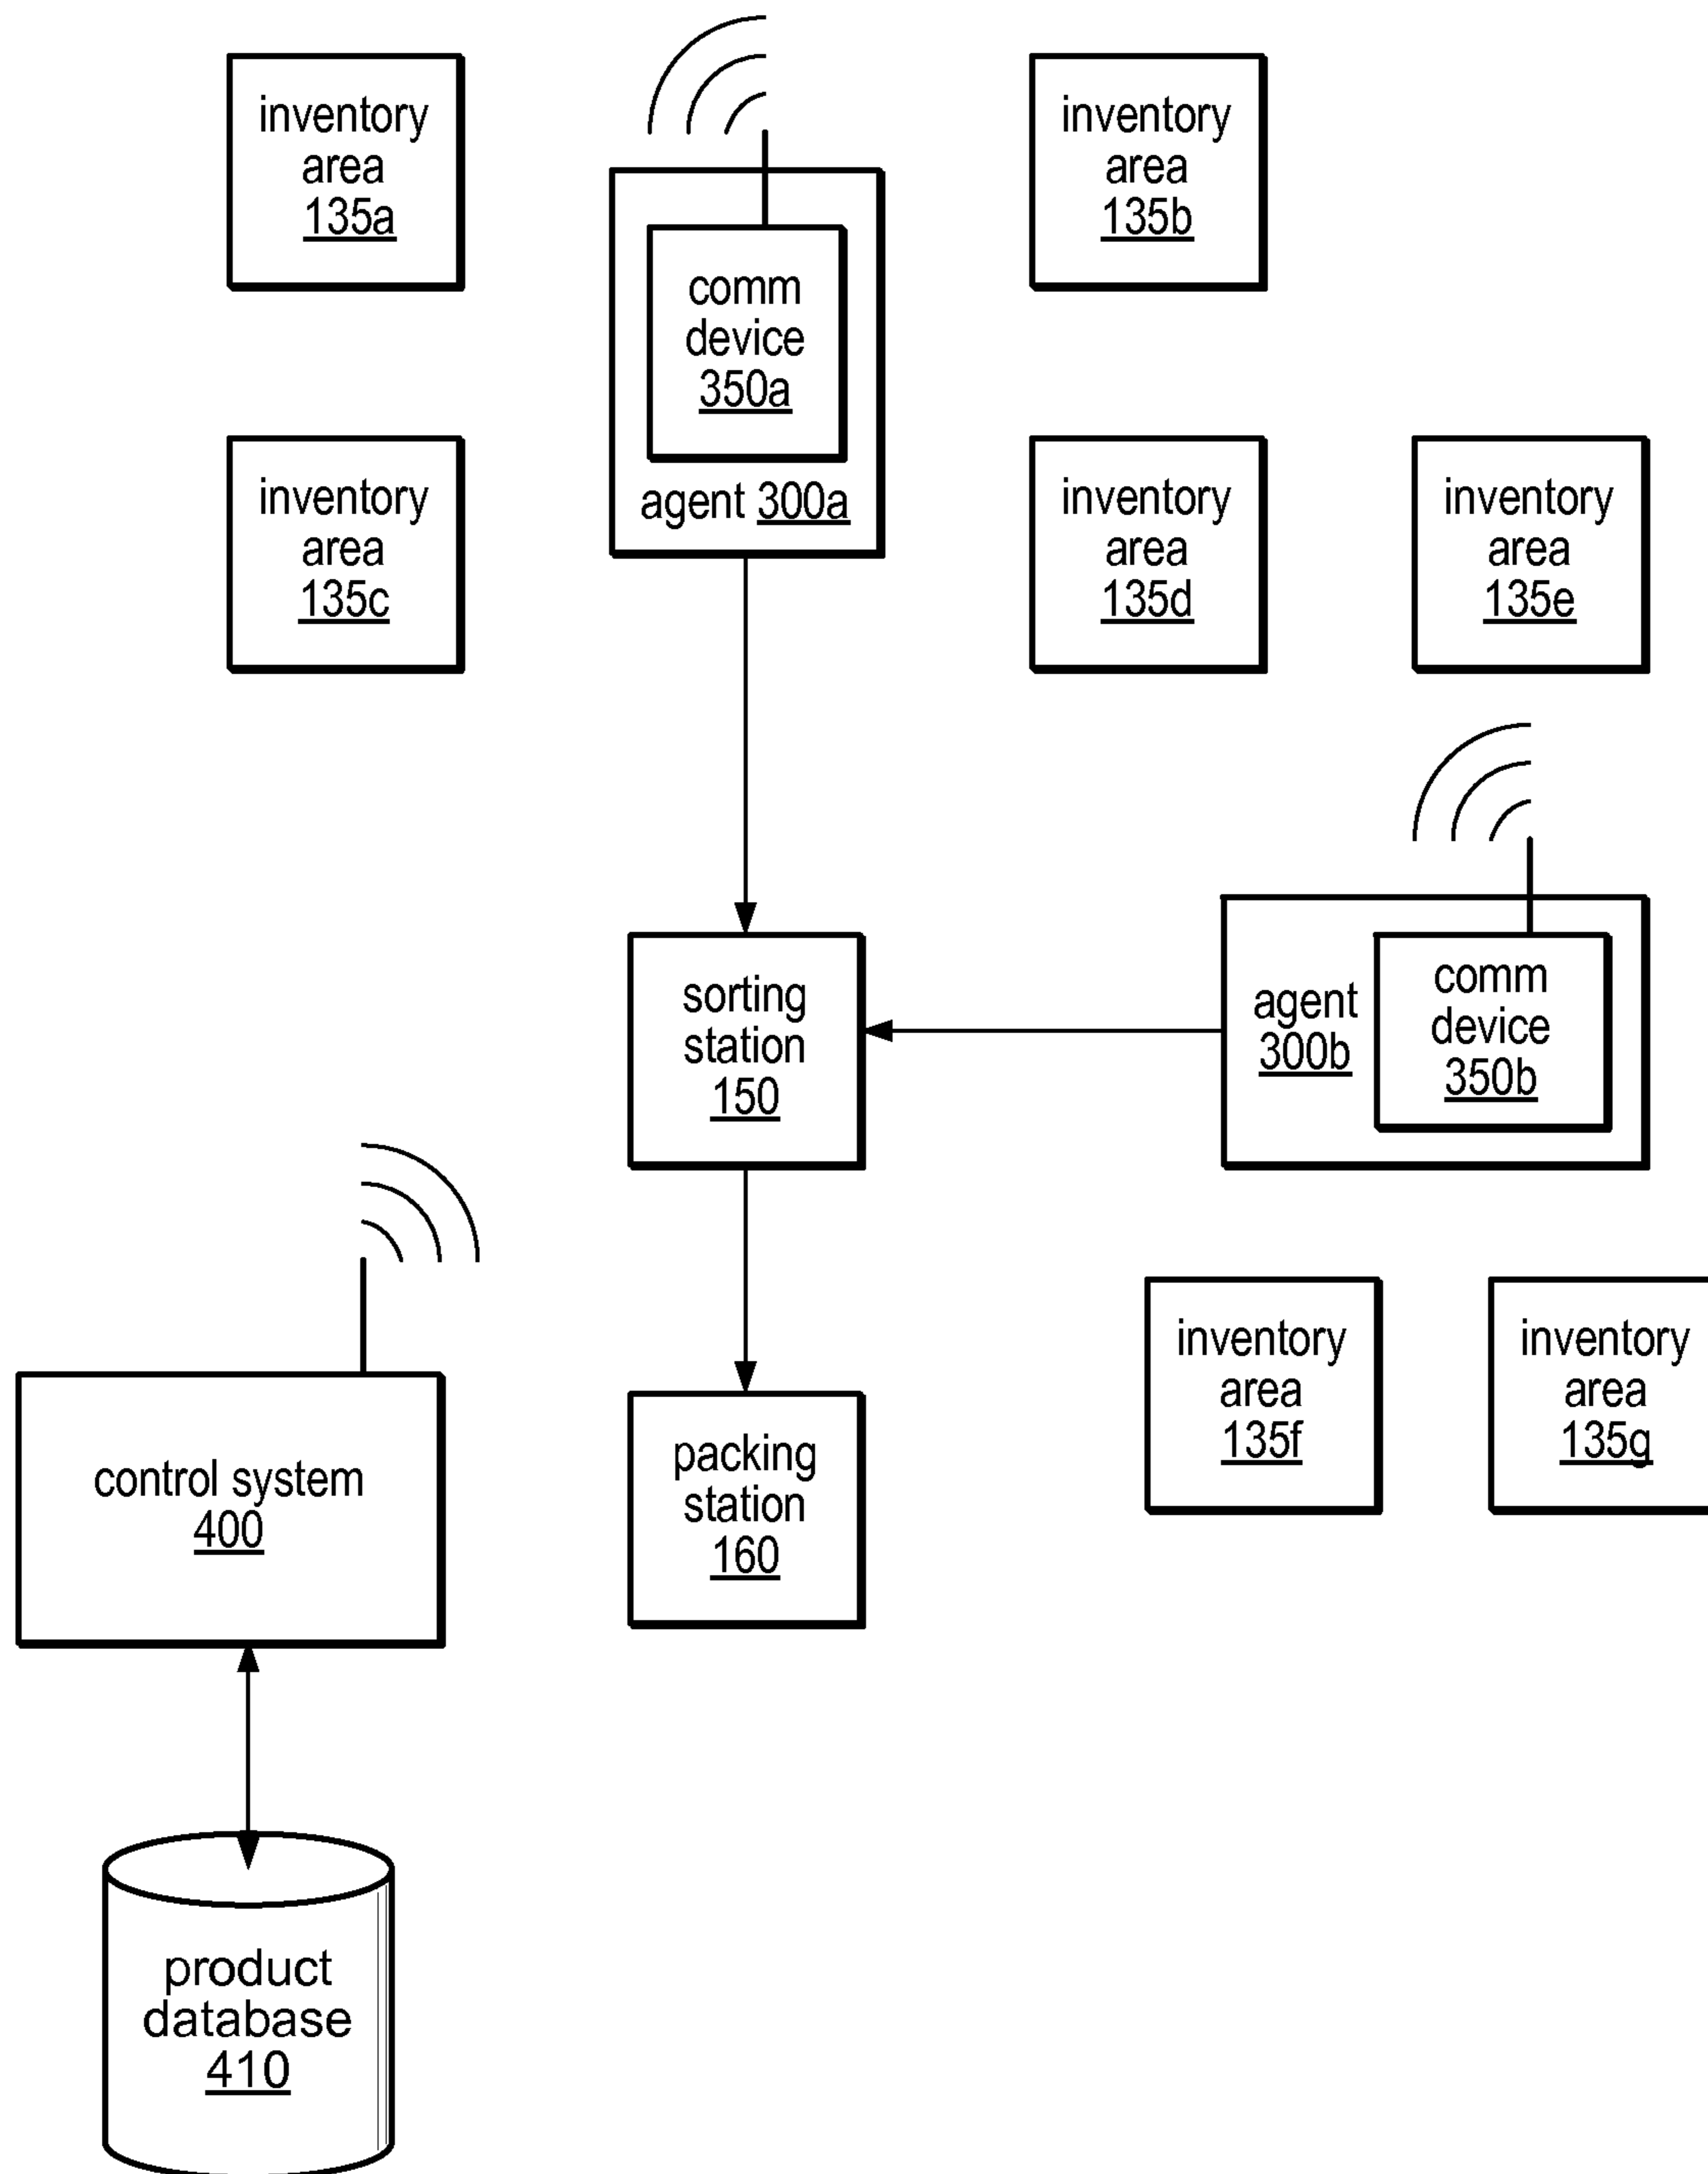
inventory area 135a

comm device 350a

agent 300a

inventory area 135b

inventory area 135c

inventory area 135d

inventory area 135e

sorting station 150

agent 300b

comm device 350b

control system 400

packing station 160

inventory area 135f

inventory area 135g

product database 410